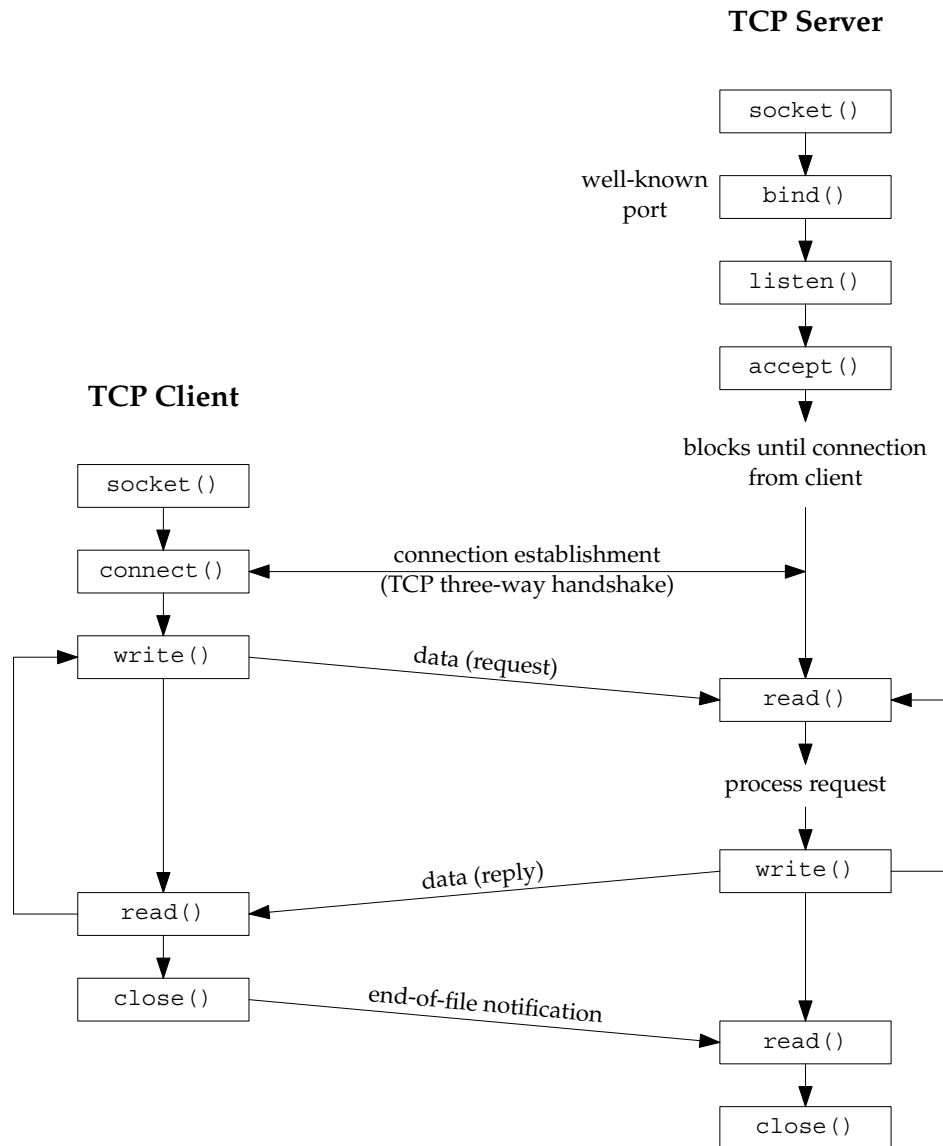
TCP Server

socket()

well-known port

bind()

listen()

accept()

TCP Client

blocks until connection from client

socket()

connect()

connection establishment (TCP three-way handshake)

write()

data (request)

read()

process request

write()

data (reply)

read()

close()

end-of-file notification

read()

close()